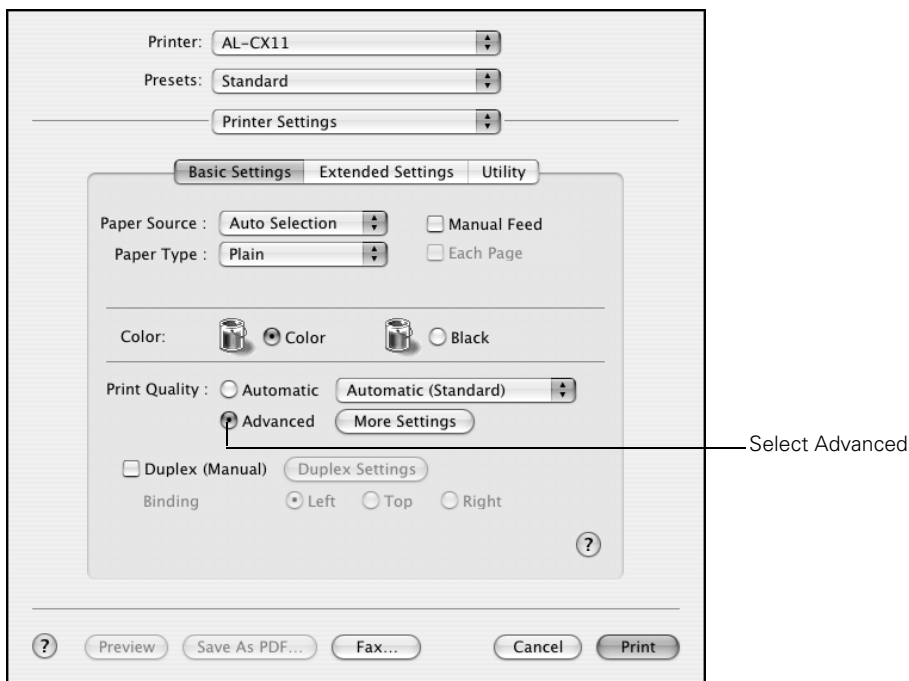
Printer: AL-CX11

Presets: Standard

Printer Settings

Basic Settings | Extended Settings | Utility

Paper Source : Auto Selection

Manual Feed

Paper Type : Plain

Each Page

Color: Color Black

Print Quality : Automatic Automatic (Standard)

Advanced More Settings

Select Advanced

Duplex (Manual) Duplex Settings

Binding Left Top Right

?

? Preview Save As PDF... Fax... Cancel Print